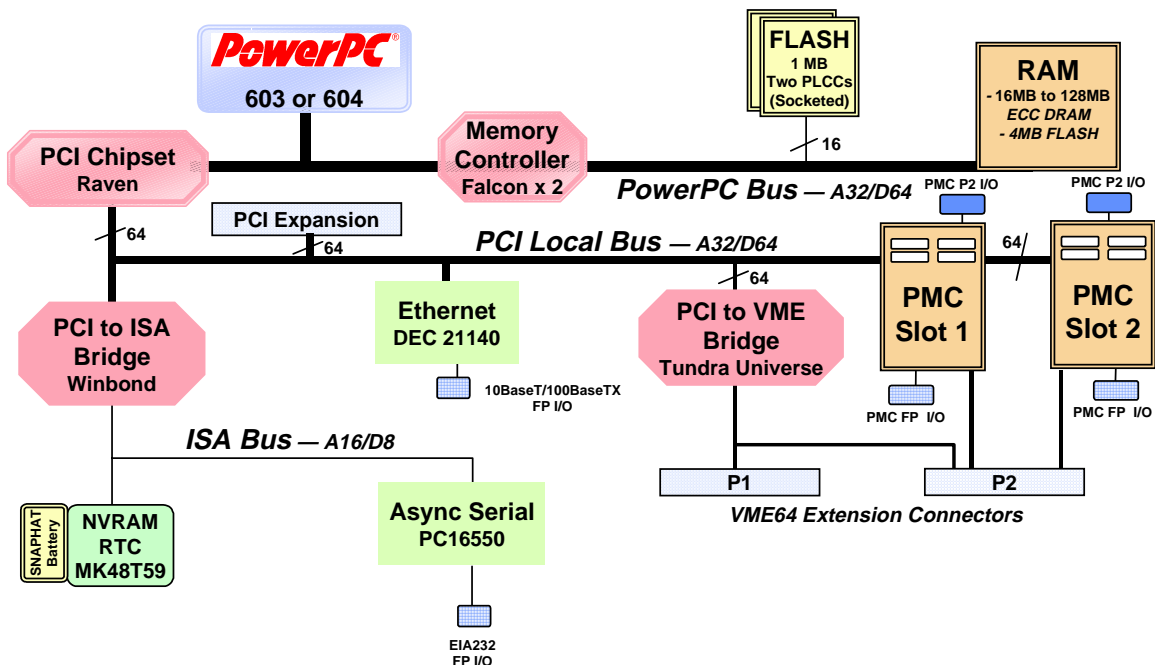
PowerPC®
603 or 604

FLASH
1 MB
Two PLCCs
(Socketed)

RAM
- 16MB to 128MB
ECC DRAM
- 4MB FLASH

PCI Chipset
Raven

Memory
Controller
Falcon x 2

16

PowerPC Bus — A32/D64

PMC P2 I/O

PMC P2 I/O

PCI Expansion

64

64

PCI Local Bus — A32/D64

64

64

PCI to ISA
Bridge
Winbond

Ethernet
DEC 21140

10BaseT/100BaseTX
FP I/O

PCI to VME
Bridge
Tundra Universe

PMC
Slot 1

PMC
Slot 2

PMC FP I/O

PMC FP I/O

ISA Bus — A16/D8

P1

P2

VME64 Extension Connectors

SNAPHAT
Battery

NVRAM
RTC
MK48T59

Async Serial
PC16550

EIA232
FP I/O